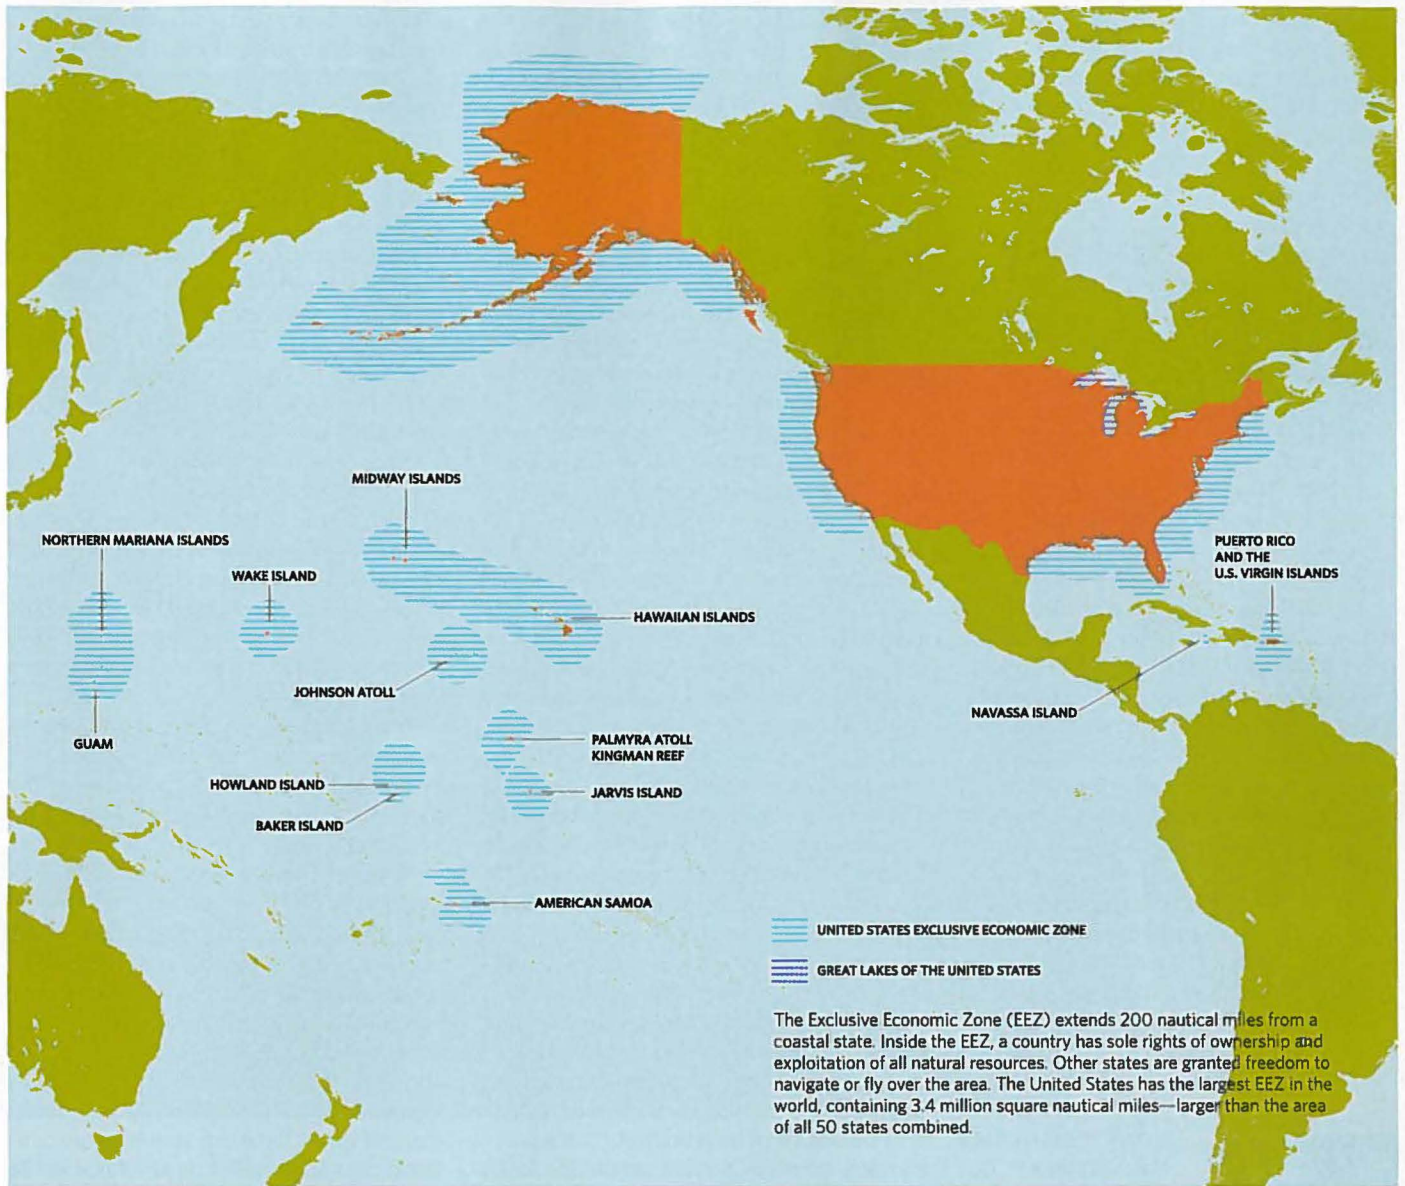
MIDWAY ISLANDS

NORTHERN MARIANA ISLANDS

WAKE ISLAND

HAWAIIAN ISLANDS

JOHNSON ATOLL

GUAM

PALMYRA ATOLL
KINGMAN REEF

HOWLAND ISLAND

JARVIS ISLAND

BAKER ISLAND

AMERICAN SAMOA

PUERTO RICO
AND THE
U.S. VIRGIN ISLANDS

NAVASSA ISLAND

UNITED STATES EXCLUSIVE ECONOMIC ZONE

GREAT LAKES OF THE UNITED STATES

The Exclusive Economic Zone (EEZ) extends 200 nautical miles from a coastal state. Inside the EEZ, a country has sole rights of ownership and exploitation of all natural resources. Other states are granted freedom to navigate or fly over the area. The United States has the largest EEZ in the world, containing 3.4 million square nautical miles—larger than the area of all 50 states combined.